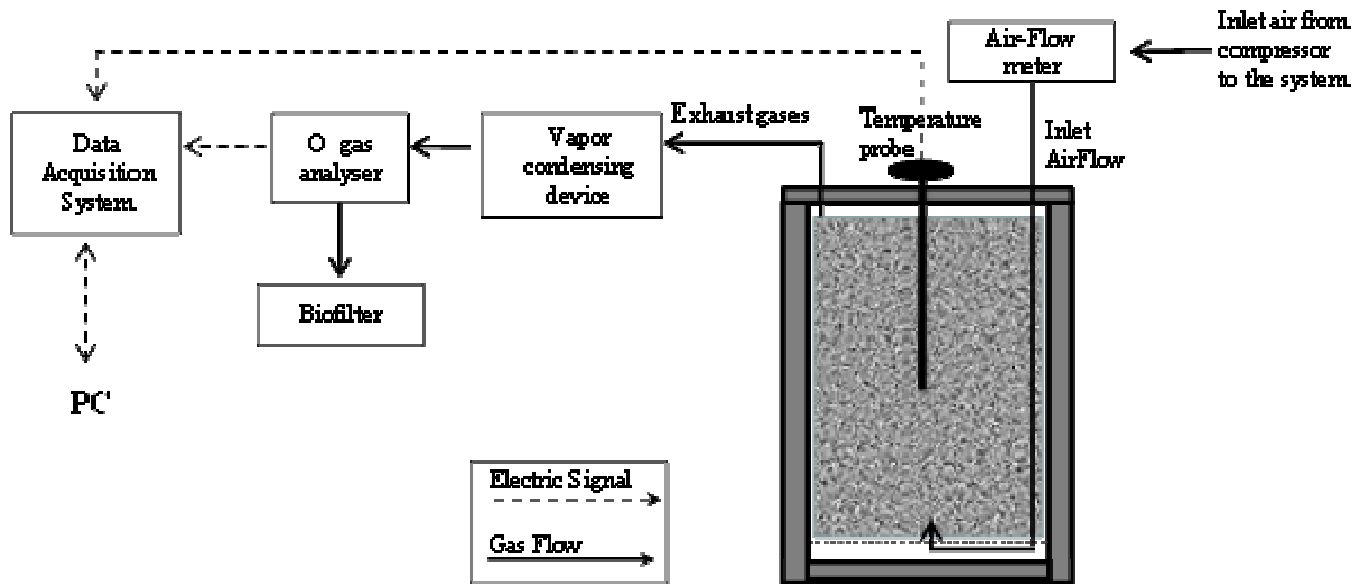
Inlet air from compressor to the system

Air-Flow meter

Data Acquisition System

O gas analyser

Vapor condensing device

Exhaust gases

Temperature probe

Inlet AirFlow

Biofilter

PC

Electric Signal

Gas Flow